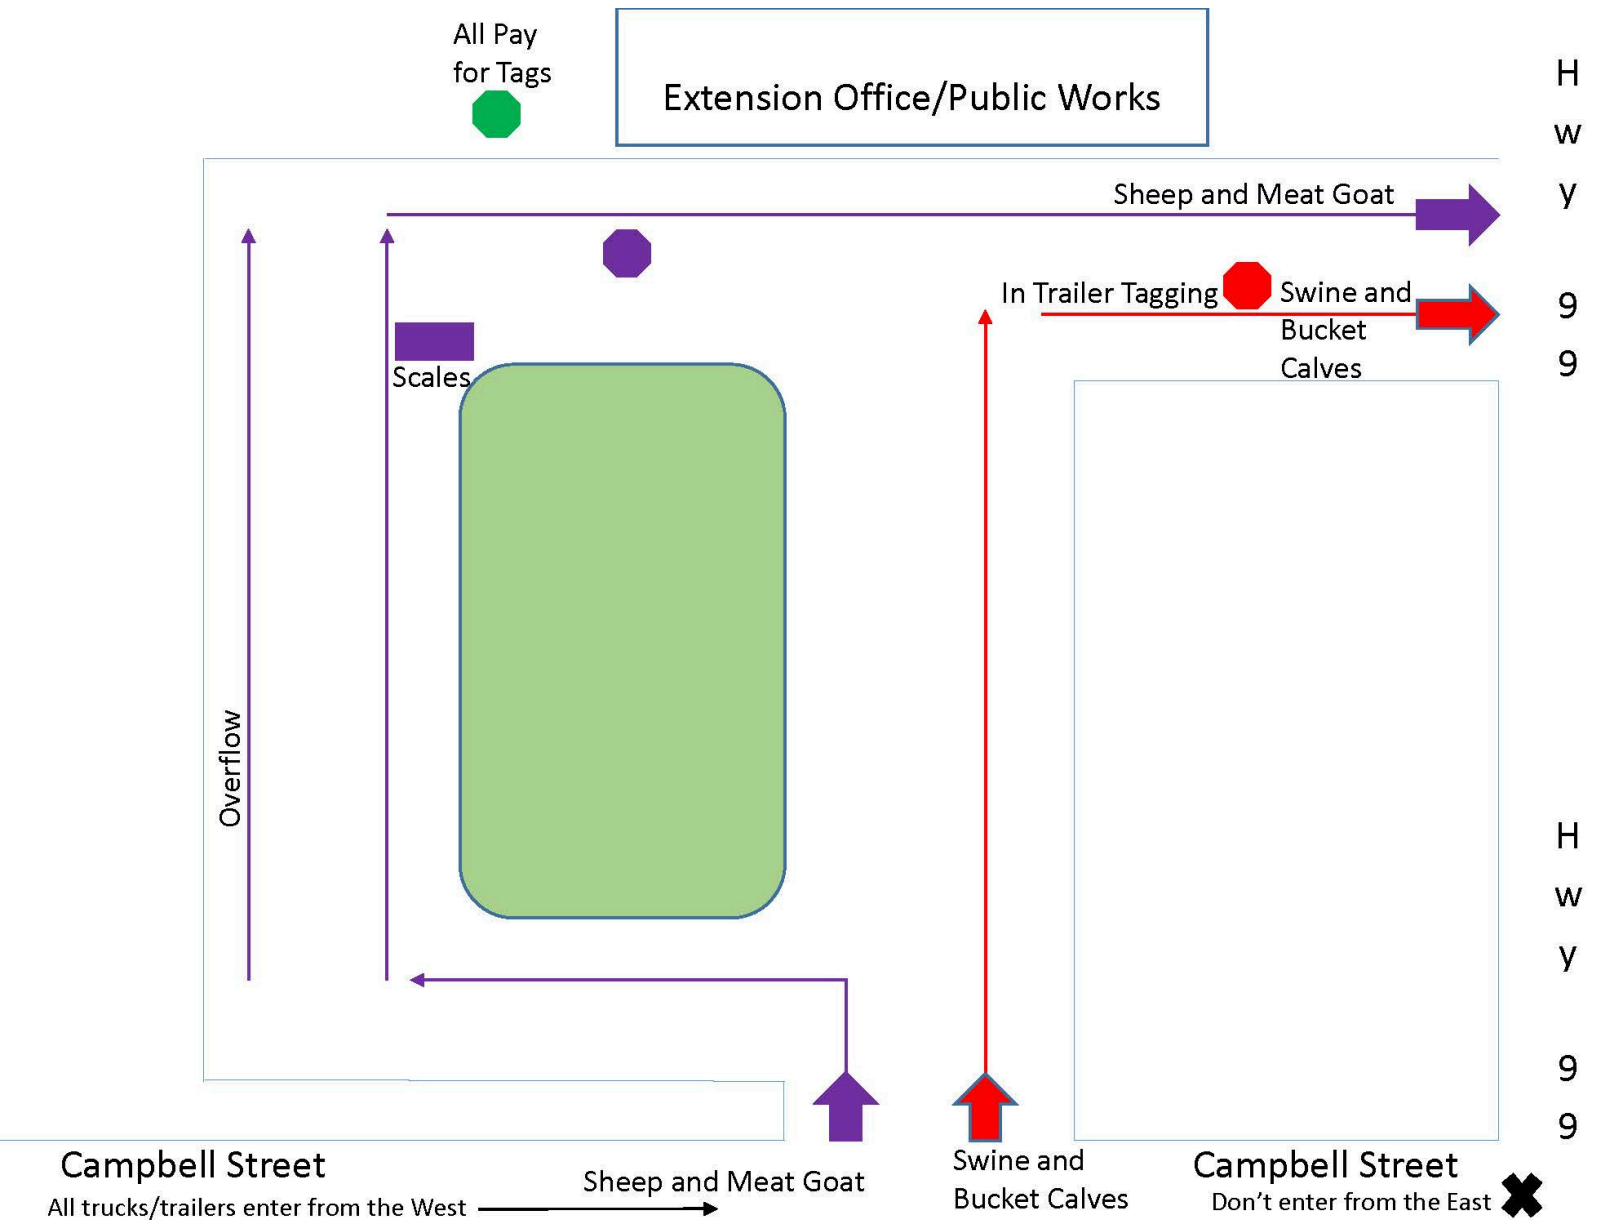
All Pay for Tags

Extension Office/Public Works

H
w
y

9
9

Sheep and Meat Goat

In Trailer Tagging

Swine and Bucket Calves

Scales

Overflow

H
w
y

9
9

Campbell Street

All trucks/trailers enter from the West

Sheep and Meat Goat

Swine and Bucket Calves

Campbell Street

Don't enter from the East